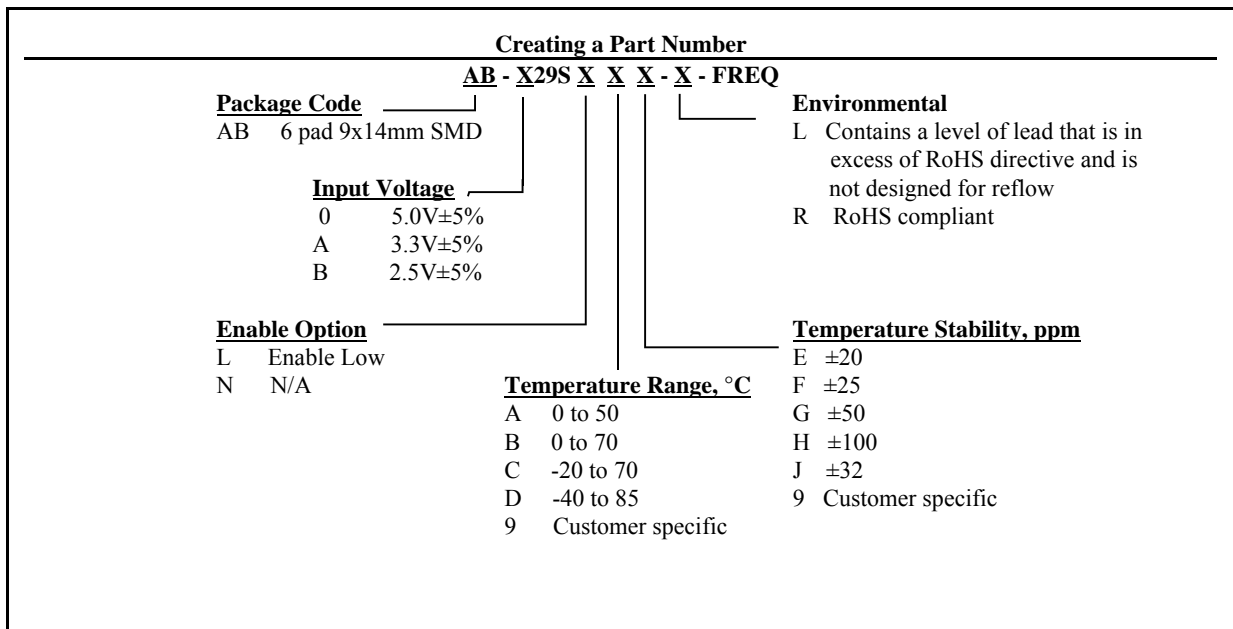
Creating a Part Number

AB - X29S X X X - X - FREQ

Package Code
AB 6 pad 9x14mm SMD

Input Voltage
0 5.0V±5%
A 3.3V±5%
B 2.5V±5%

Enable Option
L Enable Low
N N/A

Temperature Range, °C
A 0 to 50
B 0 to 70
C -20 to 70
D -40 to 85
9 Customer specific

Environmental
L Contains a level of lead that is in excess of RoHS directive and is not designed for reflow
R RoHS compliant

Temperature Stability, ppm
E ±20
F ±25
G ±50
H ±100
J ±32
9 Customer specific